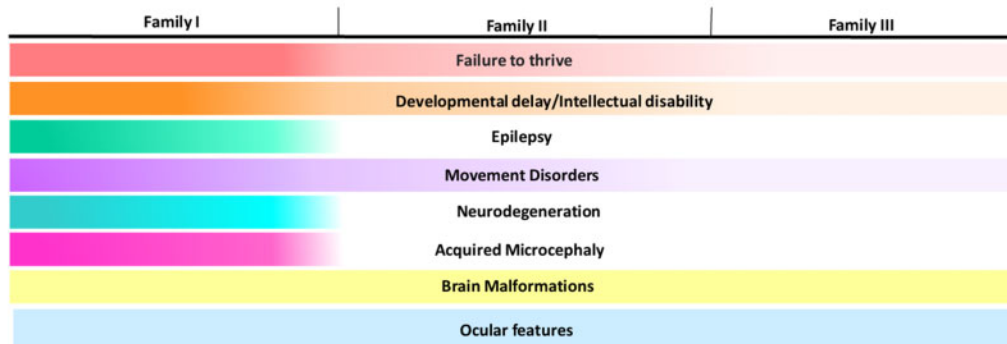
Family I | Family II | Family III

Failure to thrive

Developmental delay/Intellectual disability

Epilepsy

Movement Disorders

Neurodegeneration

Acquired Microcephaly

Brain Malformations

Ocular features